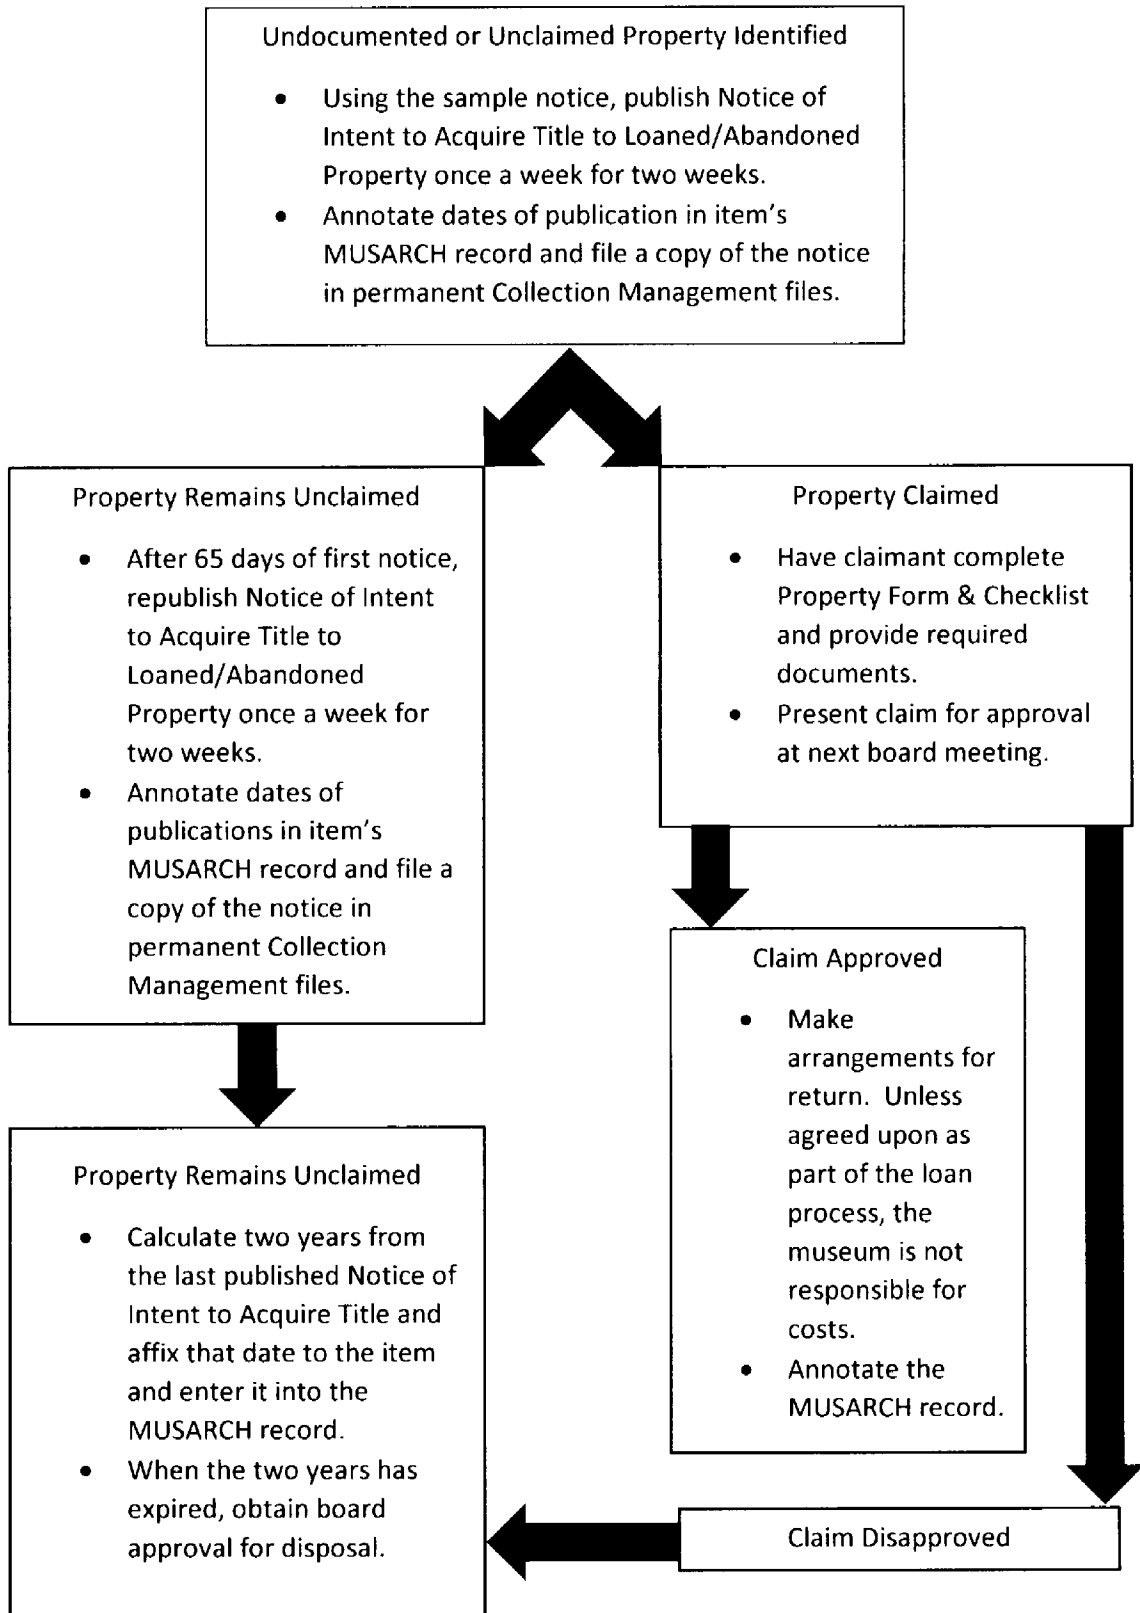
Undocumented or Unclaimed Property Identified

- Using the sample notice, publish Notice of Intent to Acquire Title to Loaned/Abandoned Property once a week for two weeks.
- Annotate dates of publication in item's MUSARCH record and file a copy of the notice in permanent Collection Management files.

Property Remains Unclaimed

- After 65 days of first notice, republish Notice of Intent to Acquire Title to Loaned/Abandoned Property once a week for two weeks.
- Annotate dates of publications in item's MUSARCH record and file a copy of the notice in permanent Collection Management files.

Property Claimed

- Have claimant complete Property Form & Checklist and provide required documents.
- Present claim for approval at next board meeting.

Claim Approved

- Make arrangements for return. Unless agreed upon as part of the loan process, the museum is not responsible for costs.
- Annotate the MUSARCH record.

Property Remains Unclaimed

- Calculate two years from the last published Notice of Intent to Acquire Title and affix that date to the item and enter it into the MUSARCH record.
- When the two years has expired, obtain board approval for disposal.

Claim Disapproved